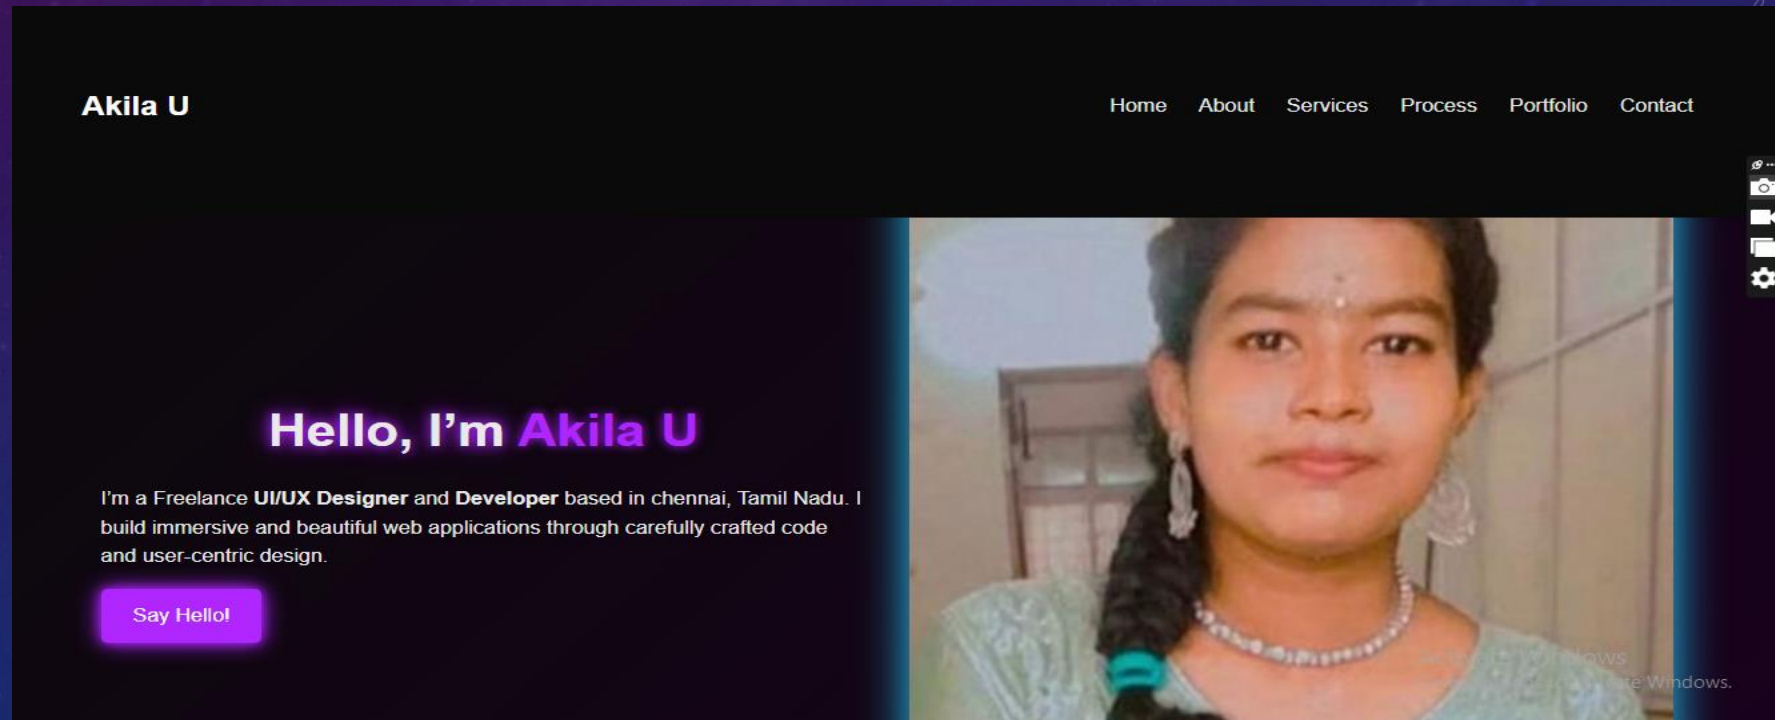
Akila U

Home About Services Process Portfolio Contact

Hello, I’m Akila U

I'm a Freelance **UI/UX Designer** and **Developer** based in chennai, Tamil Nadu. I build immersive and beautiful web applications through carefully crafted code and user-centric design.

Say Hello!

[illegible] Windows
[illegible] Windows.